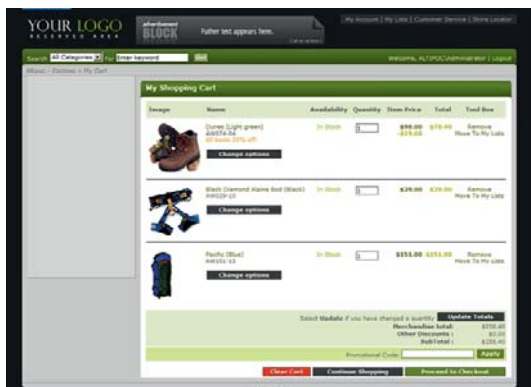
YOUR LOGO
RESERVED AREA

advertisement
BLOCK
Futher text appears here.
Call to action

My Account | My Lists | Customer Service | Store Locator

Search All Categories For Enter keyword Go

Welcome, ALTIPOC\Administrator | Logout

Allsoc - Eastbay > My Cart

My Shopping Cart

| Image | Name | Availability | Quantity | Item Price | Total | Tool Box |
|---|---|---|---|---|---|---|
| | Dunes (Light green) AW074-0a All boots 25% off! Change options | In Stock | 1 | \$90.00 -\$19.60 | \$70.40 | Remove Move To My Lists |
| | Black Diamond Alpine Bod (Black) AW029-10 Change options | In Stock | 1 | \$39.00 | \$39.00 | Remove Move To My Lists |
| | Pacific (Blue) AW101-13 Change options | In Stock | 1 | \$151.00 | \$151.00 | Remove Move To My Lists |

Select Update if you have changed a quantity Update Totals
Merchandise Total: \$260.40
Other Discounts: \$0.00
SubTotal: \$260.40

Promotional Code: Apply

Clear Cart Continue Shopping Proceed to Checkout